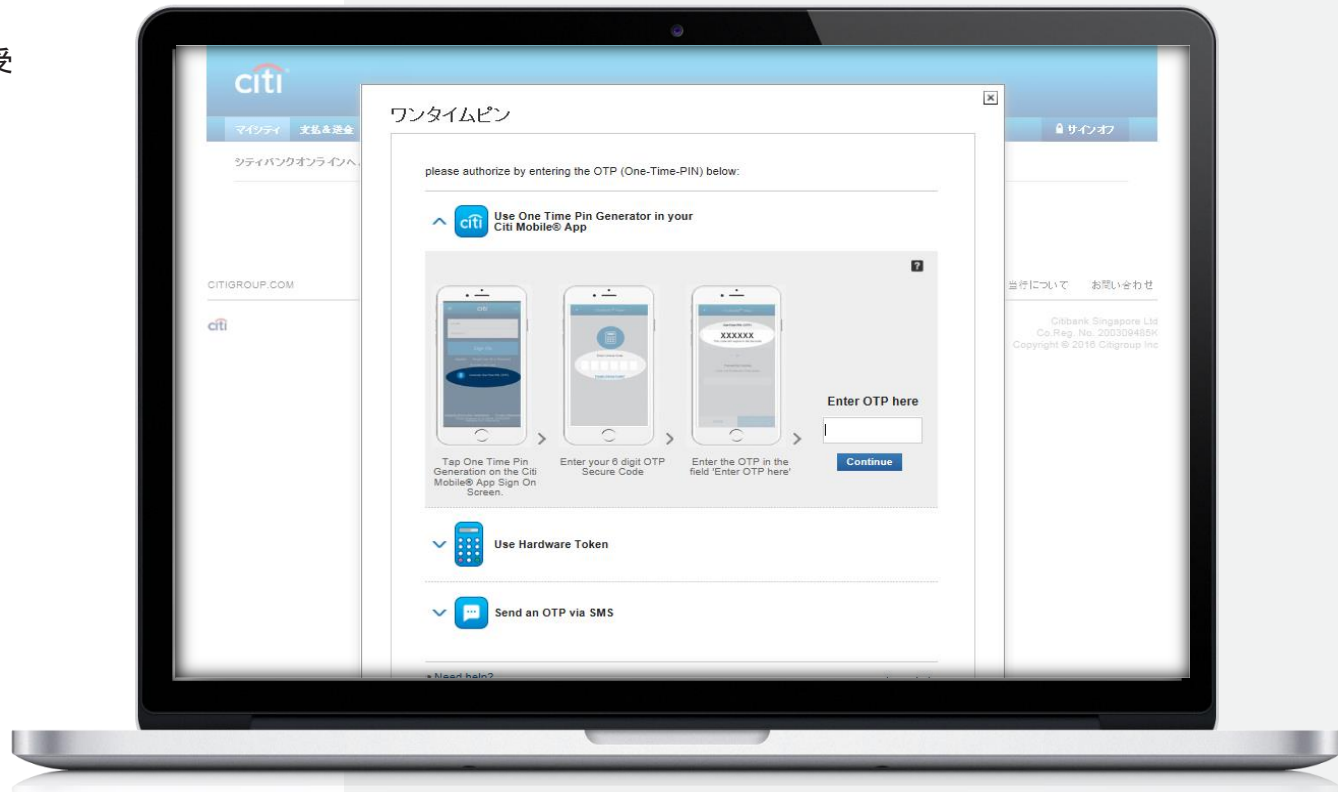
受

citi

マイシティ 支払&送金

シティバンクオンラインへ

CITIGROUP.COM

citi

サインオフ

当行について お問い合わせ

Citibank Singapore Ltd
Co.Reg. No. 200309485K
Copyright © 2016 Citigroup Inc

ワンタイムピン

please authorize by entering the OTP (One-Time-PIN) below:

citi Use One Time Pin Generator in your Citi Mobile® App

?

XXXXXX

Enter OTP here

Continue

Tap One Time Pin Generation on the Citi Mobile® App Sign On Screen.

Enter your 6 digit OTP Secure Code

Enter the OTP in the field 'Enter OTP here'

Use Hardware Token

Send an OTP via SMS

▸ Need help?